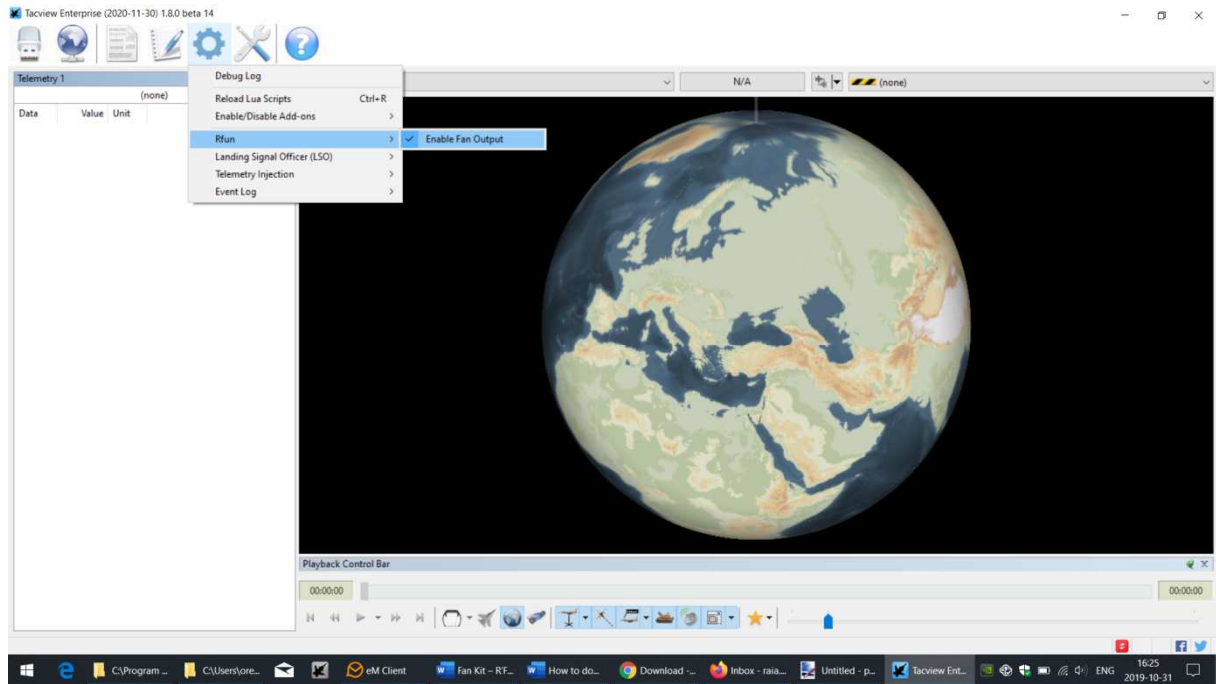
Tacview Enterprise (2020-11-30) 1.8.0 beta 14

Telemetry 1
(none)
Data Value Unit

Debug Log
Reload Lua Scripts Ctrl+R
Enable/Disable Add-ons
Rfun
Landing Signal Officer (LSO)
Telemetry Injection
Event Log

Enable Fan Output

N/A
(none)

Playback Control Bar
00:00:00
00:00:00

C:\Program ...
C:\Users\ore...
eM Client
Fan Kit – R'F...
How to do...
Download -...
Inbox - raia...
Untitled - p...
Tacview Ent...
ENG
16:25
2019-10-31